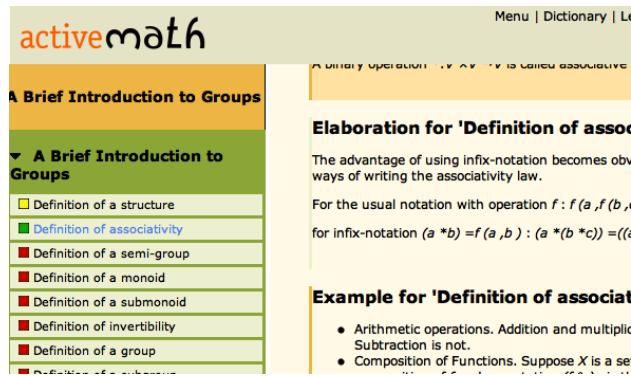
activemath

Menu | Dictionary | Le

A Brief Introduction to Groups

A Brief Introduction to Groups

Definition of a structure
Definition of associativity
Definition of a semi-group
Definition of a monoid
Definition of a submonoid
Definition of invertibility
Definition of a group
Definition of a subgroup

A binary operation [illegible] is called associative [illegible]

Elaboration for 'Definition of assoc

The advantage of using infix-notation becomes obv ways of writing the associativity law.

For the usual notation with operation $f$ : $f(a, f(b,$

for infix-notation $(a * b) = f(a, b)$ : $(a * (b * c)) = ((a$

Example for 'Definition of associat

- Arithmetic operations. Addition and multiplic Subtraction is not.
- Composition of Functions. Suppose $X$ is a se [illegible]